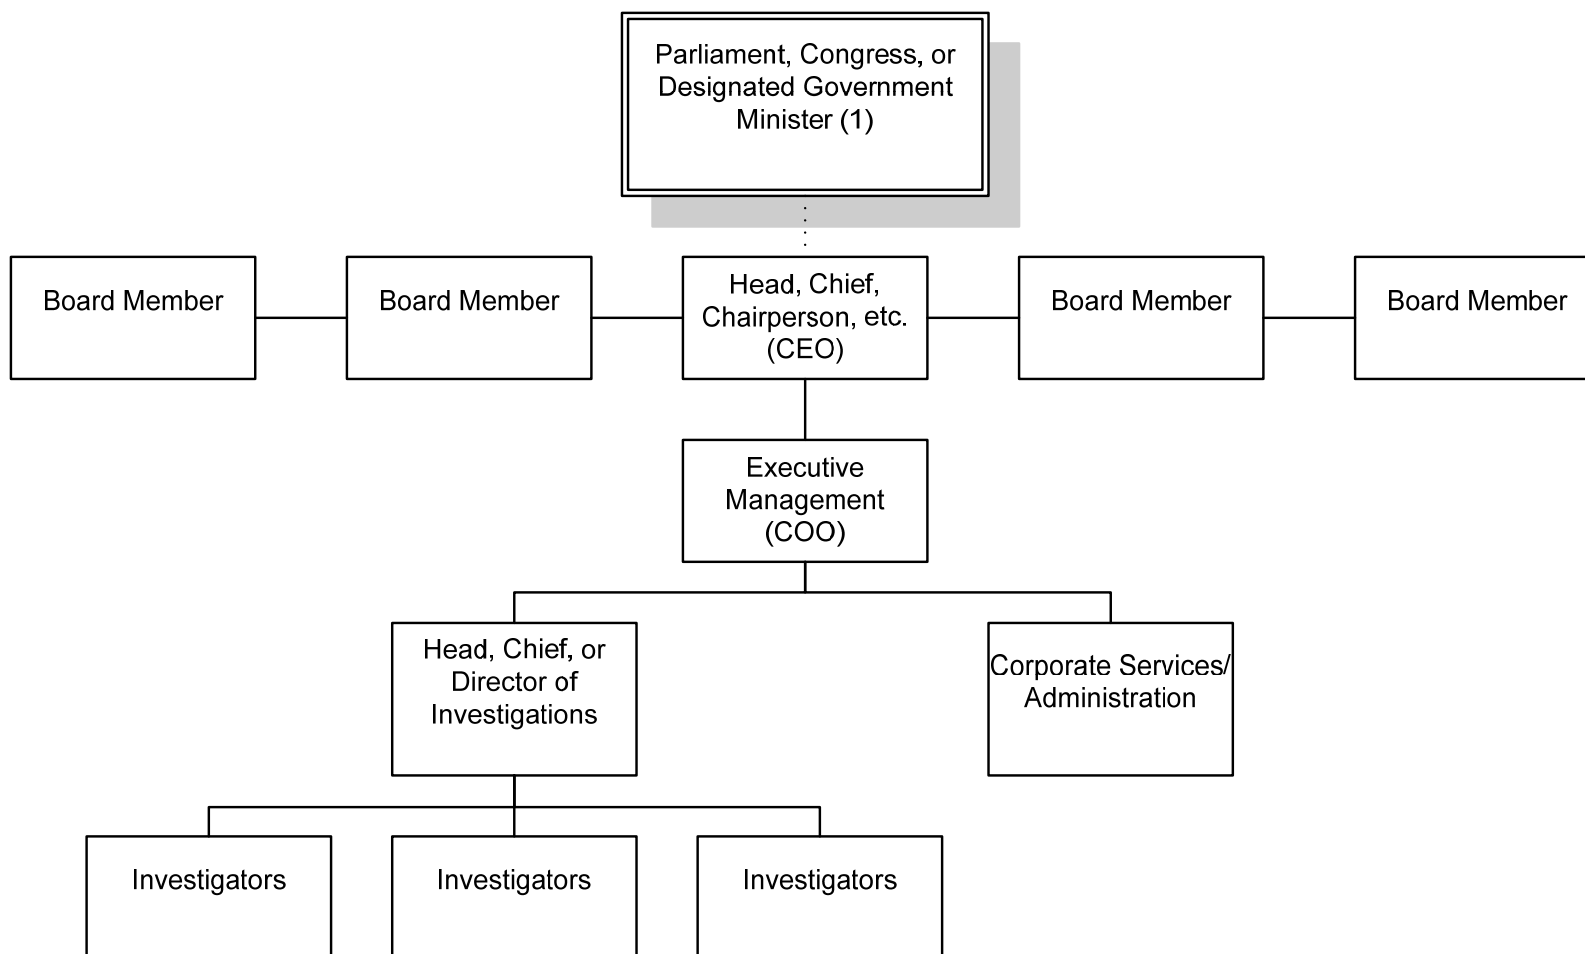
Parliament, Congress, or Designated Government Minister (1)

Board Member

Board Member

Head, Chief, Chairperson, etc. (CEO)

Board Member

Board Member

Executive Management (COO)

Head, Chief, or Director of Investigations

Corporate Services/ Administration

Investigators

Investigators

Investigators